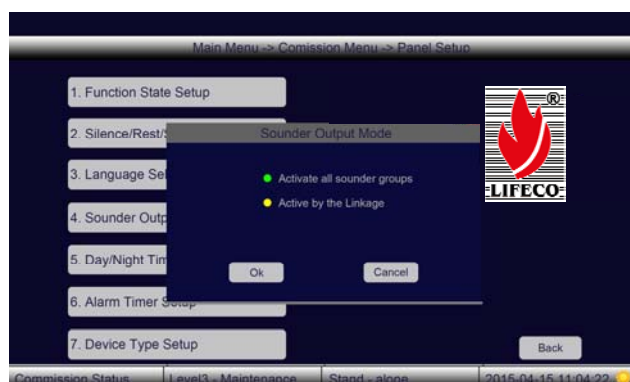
Main Menu -> Comission Menu -> Panel Setup

1. Function State Setup

2. Silence/Rest/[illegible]

3. Language Se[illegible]

4. Sounder Outp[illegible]

5. Day/Night Tim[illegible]

6. Alarm Timer Setup

7. Device Type Setup

Sounder Output Mode

Activate all sounder groups

Active by the Linkage

Ok

Cancel

®

LIFECO

Back

Commission Status | Level3 - Maintenance | Stand - alone | 2015-04-15 11:04:22